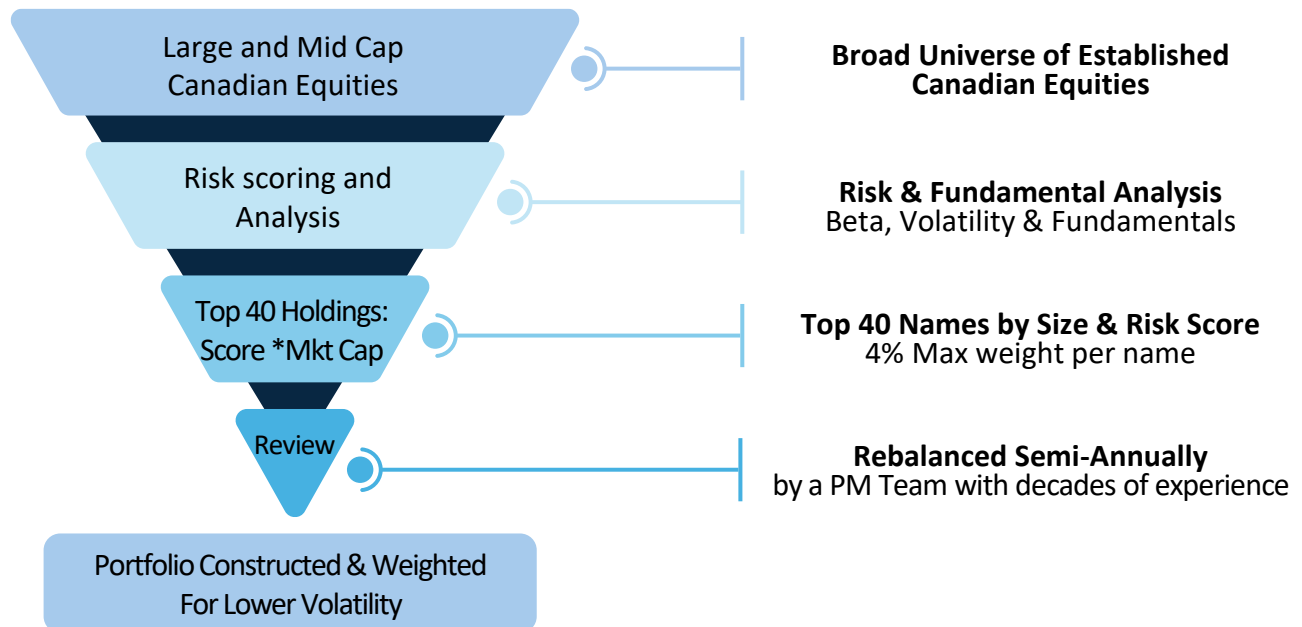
Large and Mid Cap Canadian Equities

Broad Universe of Established Canadian Equities

Risk scoring and Analysis

Risk & Fundamental Analysis
Beta, Volatility & Fundamentals

Top 40 Holdings: Score *Mkt Cap

Top 40 Names by Size & Risk Score
4% Max weight per name

Review

Rebalanced Semi-Annually
by a PM Team with decades of experience

Portfolio Constructed & Weighted For Lower Volatility